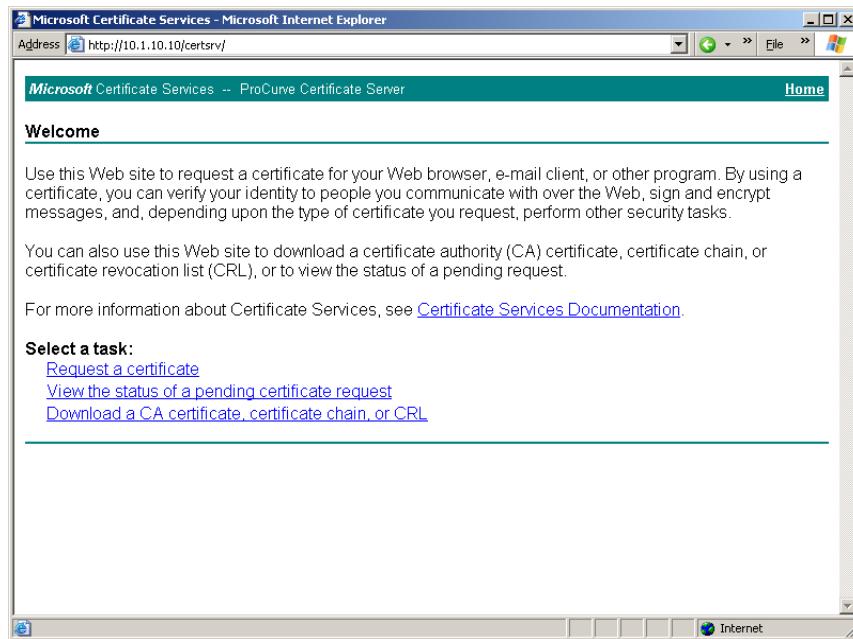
Microsoft Certificate Services - Microsoft Internet Explorer

Address http://10.1.10.10/certsrv/

File

Microsoft Certificate Services -- ProCurve Certificate Server

Home

Welcome

Use this Web site to request a certificate for your Web browser, e-mail client, or other program. By using a certificate, you can verify your identity to people you communicate with over the Web, sign and encrypt messages, and, depending upon the type of certificate you request, perform other security tasks.

You can also use this Web site to download a certificate authority (CA) certificate, certificate chain, or certificate revocation list (CRL), or to view the status of a pending request.

For more information about Certificate Services, see Certificate Services Documentation.

Select a task:
Request a certificate
View the status of a pending certificate request
Download a CA certificate, certificate chain, or CRL

Internet